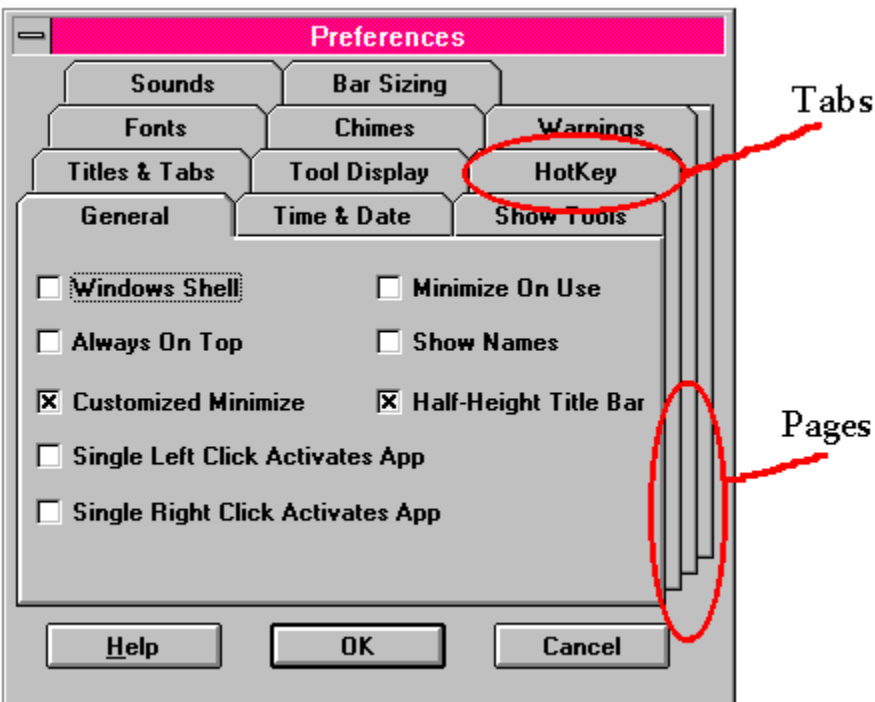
Preferences

Sounds
Bar Sizing
Fonts
Chimes
Warnings
Titles & Tabs
Tool Display
HotKey
General
Time & Date
Show Tools

Tabs

☐ Windows Shell
☐ Minimize On Use
☐ Always On Top
☐ Show Names
☒ Customized Minimize
☒ Half-Height Title Bar
☐ Single Left Click Activates App
☐ Single Right Click Activates App

Pages

Help
OK
Cancel